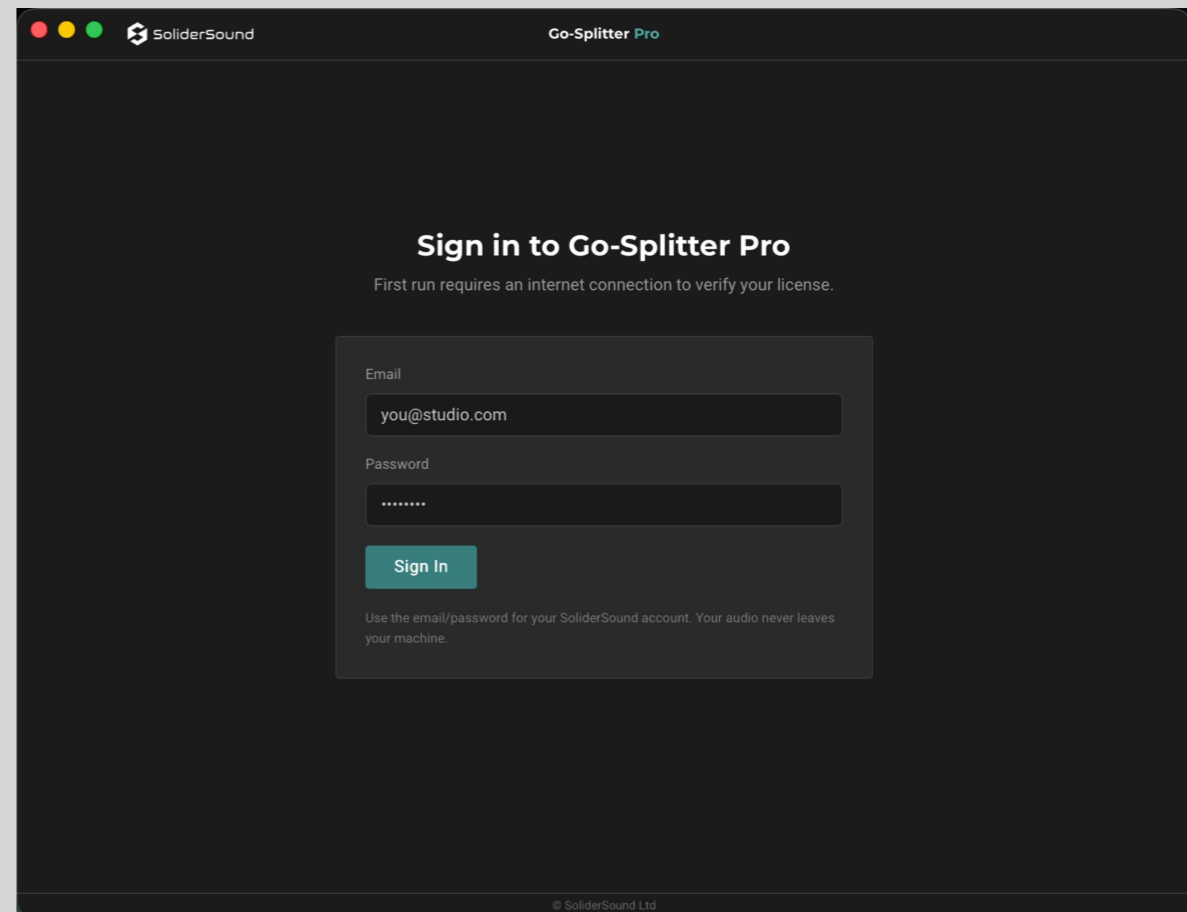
SoliderSound

Go-Splitter Pro

Sign in to Go-Splitter Pro

First run requires an internet connection to verify your license.

Email

you@studio.com

Password

••••••••

Sign In

Use the email/password for your SoliderSound account. Your audio never leaves your machine.

© SoliderSound Ltd